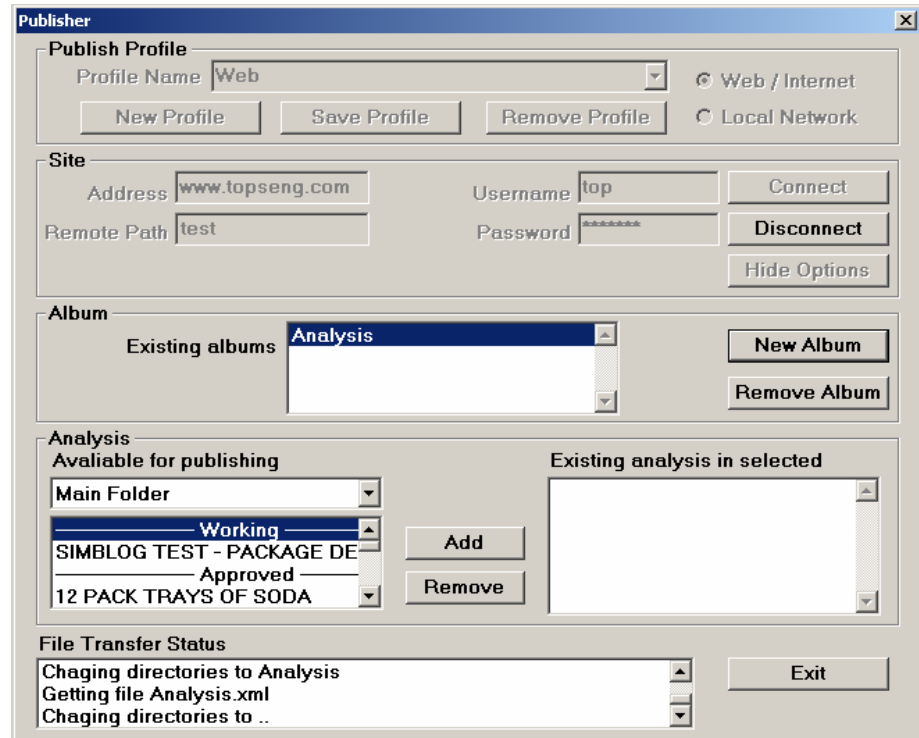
Publisher

Publish Profile
Profile Name Web
Web / Internet
Local Network
New Profile
Save Profile
Remove Profile

Site
Address www.topseng.com
Username top
Connect
Remote Path test
Password *******
Disconnect
Hide Options

Album
Existing albums
Analysis
New Album
Remove Album

Analysis
Avaliable for publishing
Main Folder
Working
SIMBLOG TEST - PACKAGE DE
Approved
12 PACK TRAYS OF SODA
Add
Remove
Existing analysis in selected

File Transfer Status
Chaging directories to Analysis
Getting file Analysis.xml
Chaging directories to ..
Exit